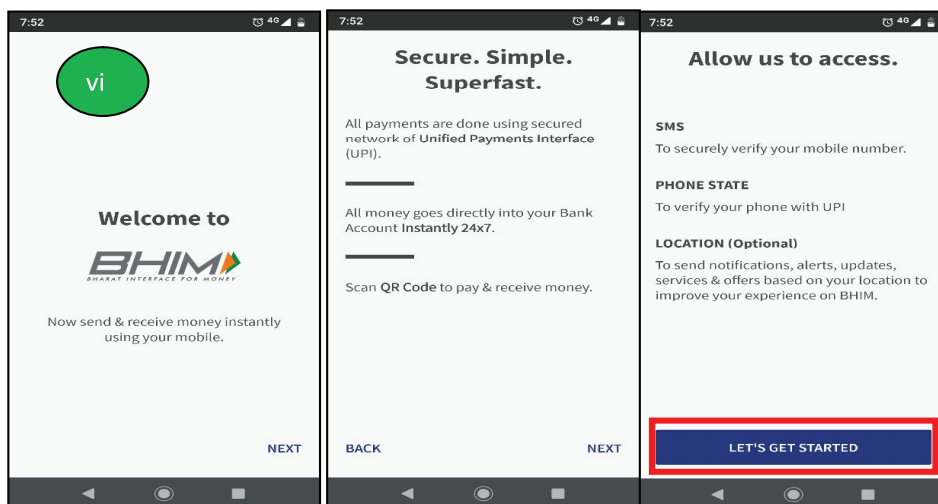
7:52

vi

Welcome to

BHIM
BHARAT INTERFACE FOR MONEY

Now send & receive money instantly using your mobile.

NEXT

7:52

Secure. Simple. Superfast.

All payments are done using secured network of Unified Payments Interface (UPI).

All money goes directly into your Bank Account Instantly 24x7.

Scan QR Code to pay & receive money.

BACK

NEXT

7:52

Allow us to access.

SMS
To securely verify your mobile number.

PHONE STATE
To verify your phone with UPI

LOCATION (Optional)
To send notifications, alerts, updates, services & offers based on your location to improve your experience on BHIM.

LET'S GET STARTED